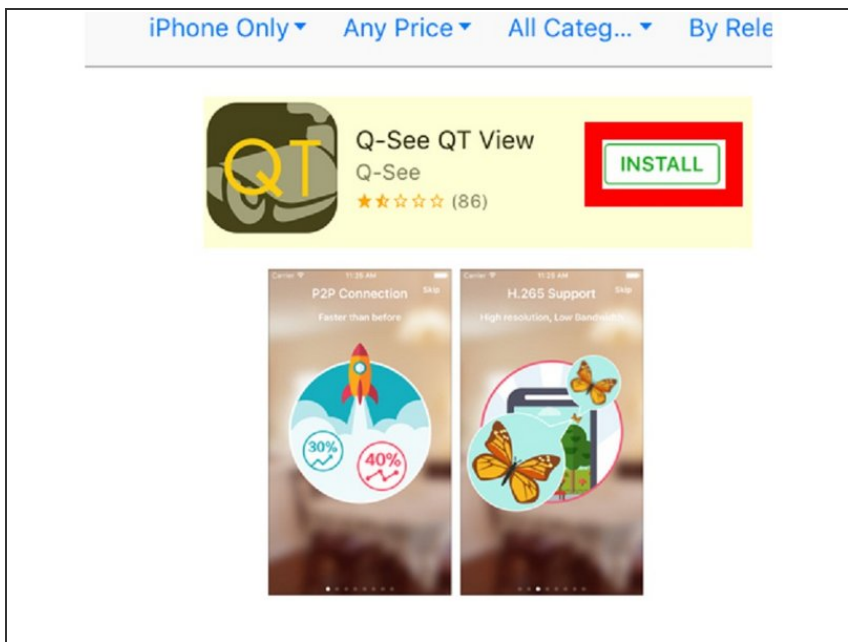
iPhone Only ▾ Any Price ▾ All Categ... ▾ By Rele

QT

Q-See QT View
Q-See
★★☆☆☆ (86)

INSTALL

Carrier 11:25 AM
P2P Connection Skip
Faster than before
30%
40%

Carrier 11:25 AM
H.265 Support Skip
High resolution, Low Bandwidth